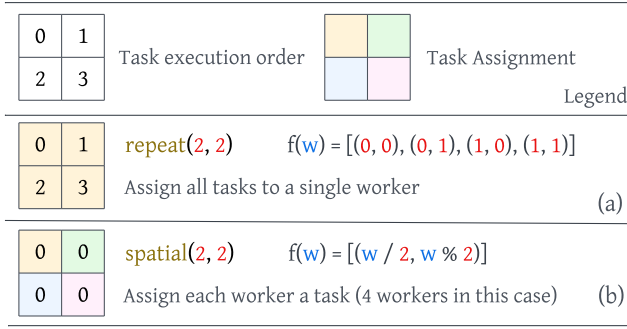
| 0 | 1 |
|---|---|
| 2 | 3 |

Task execution order

Task Assignment

Legend

| 0 | 1 |
|---|---|
| 2 | 3 |

repeat(2, 2) f(w) = [(0, 0), (0, 1), (1, 0), (1, 1)]

Assign all tasks to a single worker (a)

| 0 | 0 |
|---|---|
| 0 | 0 |

spatial(2, 2) f(w) = [(w / 2, w % 2)]

Assign each worker a task (4 workers in this case) (b)